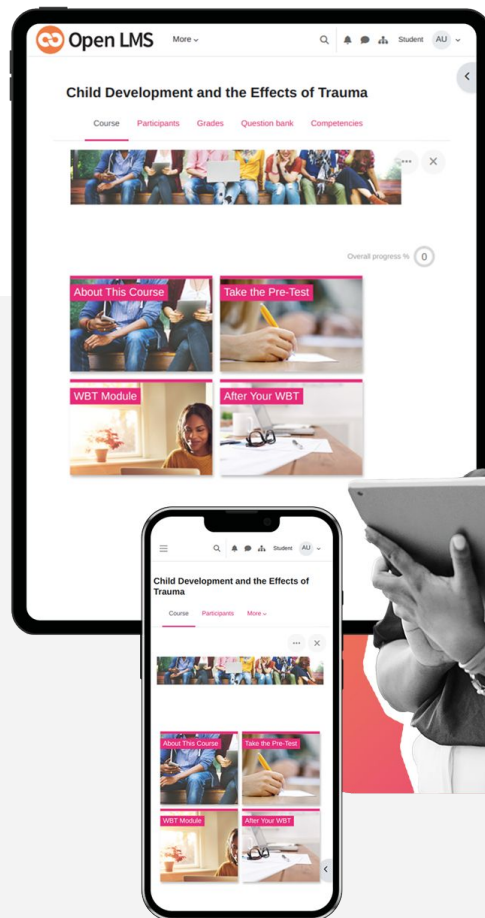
Open LMS More

Student AU

Child Development and the Effects of Trauma

Course Participants Grades Question bank Competencies

Overall progress % 0

About This Course

Take the Pre-Test

WBT Module

After Your WBT

Student AU

Child Development and the Effects of Trauma

Course Participants More

About This Course

Take the Pre-Test

WBT Module

After Your WBT